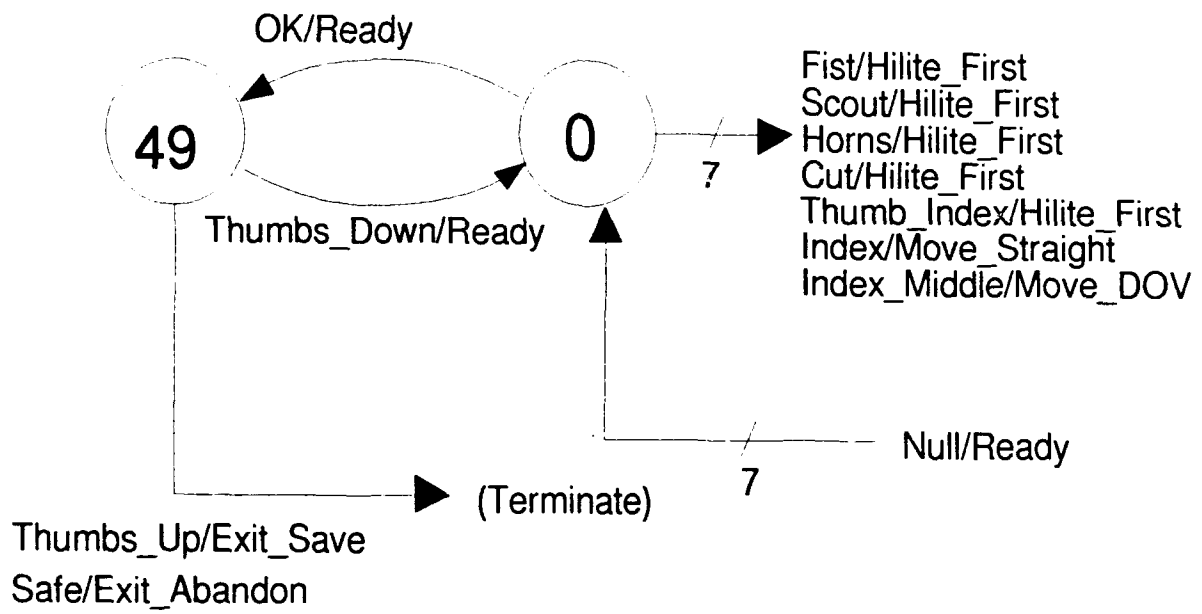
OK/Ready

49

0

7

Fist/Hilite_First
Scout/Hilite_First
Horns/Hilite_First
Cut/Hilite_First
Thumb_Index/Hilite_First
Index/Move_Straight
Index_Middle/Move_DOV

Thumbs_Down/Ready

Null/Ready

7

(Terminate)

Thumbs_Up/Exit_Save
Safe/Exit_Abandon